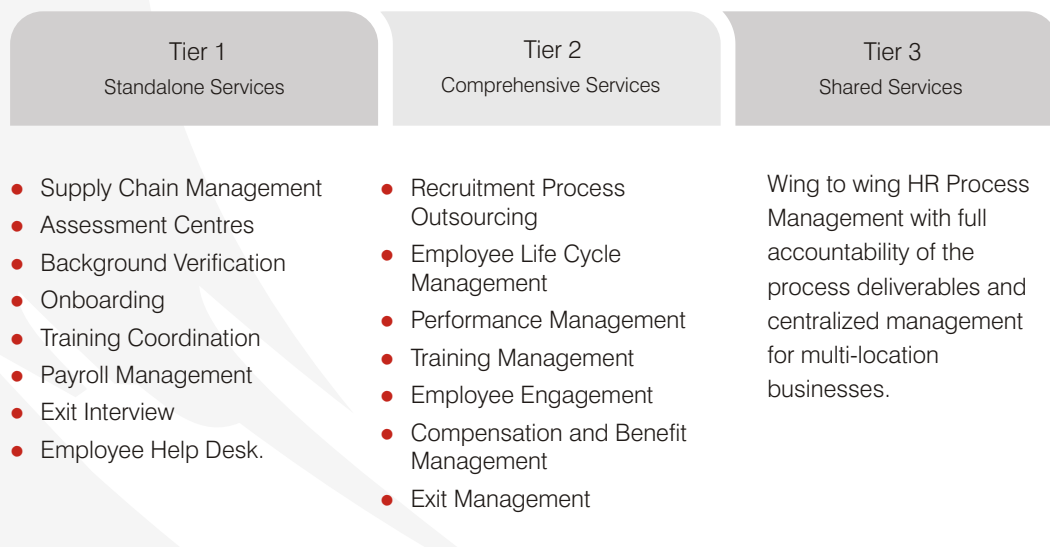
Tier 1
Standalone Services

- Supply Chain Management
- Assessment Centres
- Background Verification
- Onboarding
- Training Coordination
- Payroll Management
- Exit Interview
- Employee Help Desk.

Tier 2
Comprehensive Services

- Recruitment Process Outsourcing
- Employee Life Cycle Management
- Performance Management
- Training Management
- Employee Engagement
- Compensation and Benefit Management
- Exit Management

Tier 3
Shared Services

Wing to wing HR Process Management with full accountability of the process deliverables and centralized management for multi-location businesses.